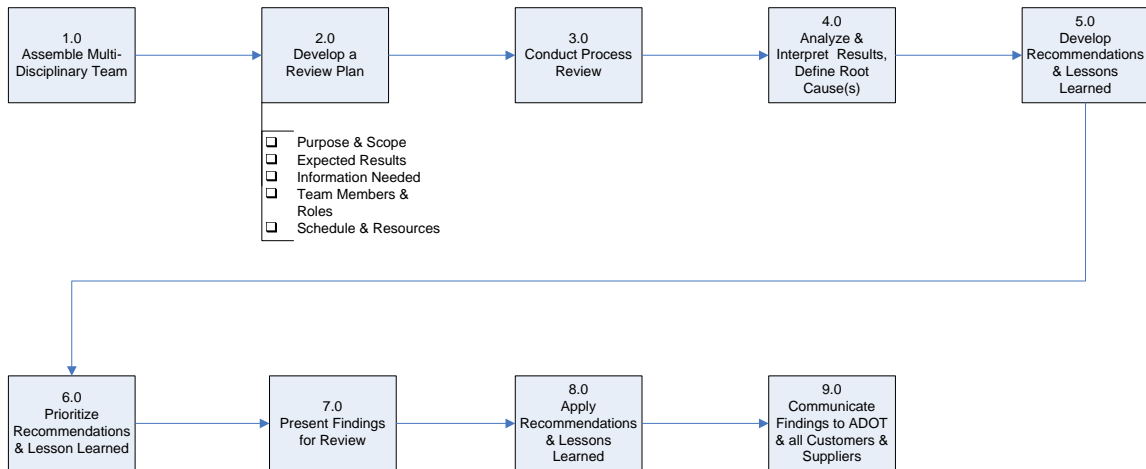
1.0
Assemble Multi-Disciplinary Team

2.0
Develop a Review Plan

3.0
Conduct Process Review

4.0
Analyze & Interpret Results, Define Root Cause(s)

5.0
Develop Recommendations & Lessons Learned

❑ Purpose & Scope
❑ Expected Results
❑ Information Needed
❑ Team Members & Roles
❑ Schedule & Resources

6.0
Prioritize Recommendations & Lesson Learned

7.0
Present Findings for Review

8.0
Apply Recommendations & Lessons Learned

9.0
Communicate Findings to ADOT & all Customers & Suppliers